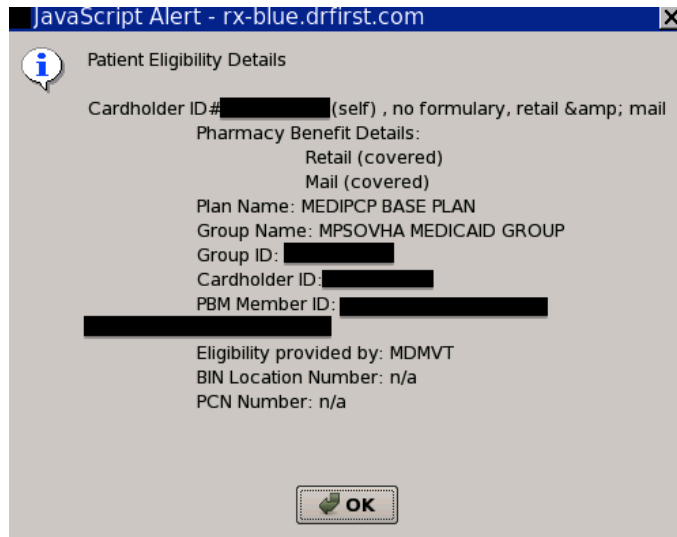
JavaScript Alert - rx-blue.drfirst.com

Patient Eligibility Details

Cardholder ID#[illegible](self) , no formulary, retail &amp; mail
Pharmacy Benefit Details:
Retail (covered)
Mail (covered)
Plan Name: MEDIPCP BASE PLAN
Group Name: MPSOVHA MEDICAID GROUP
Group ID: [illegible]
Cardholder ID:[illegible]
PBM Member ID: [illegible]
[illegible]
Eligibility provided by: MDMVT
BIN Location Number: n/a
PCN Number: n/a

OK